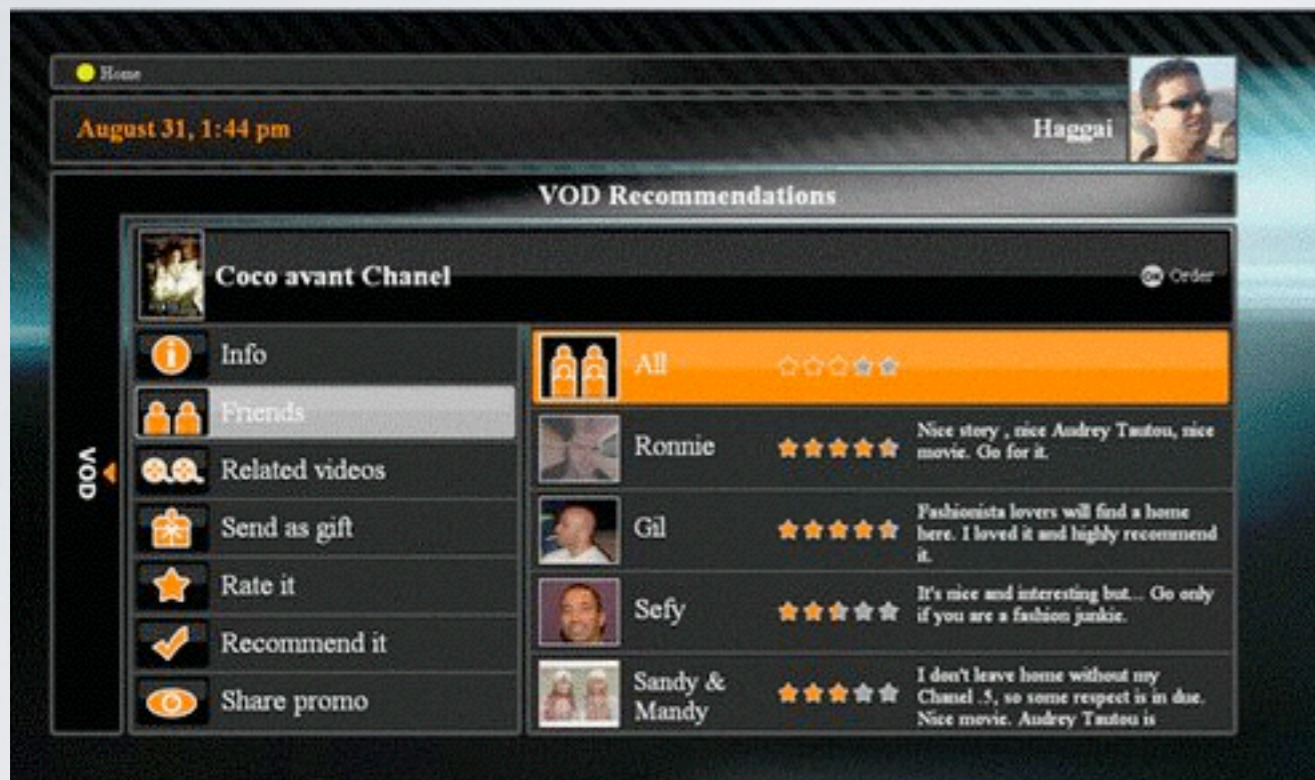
Home

August 31, 1:44 pm

Haggai

VOD Recommendations

VOD

Coco avant Chanel

Order

Info

Friends

Related videos

Send as gift

Rate it

Recommend it

Share promo

All

Ronnie

Nice story , nice Audrey Tautou, nice movie. Go for it.

Gil

Fashionista lovers will find a home here. I loved it and highly recommend it.

Sefy

It's nice and interesting but... Go only if you are a fashion junkie.

Sandy & Mandy

I don't leave home without my Chanel .5, so some respect is in due. Nice movie. Audrey Tautou is